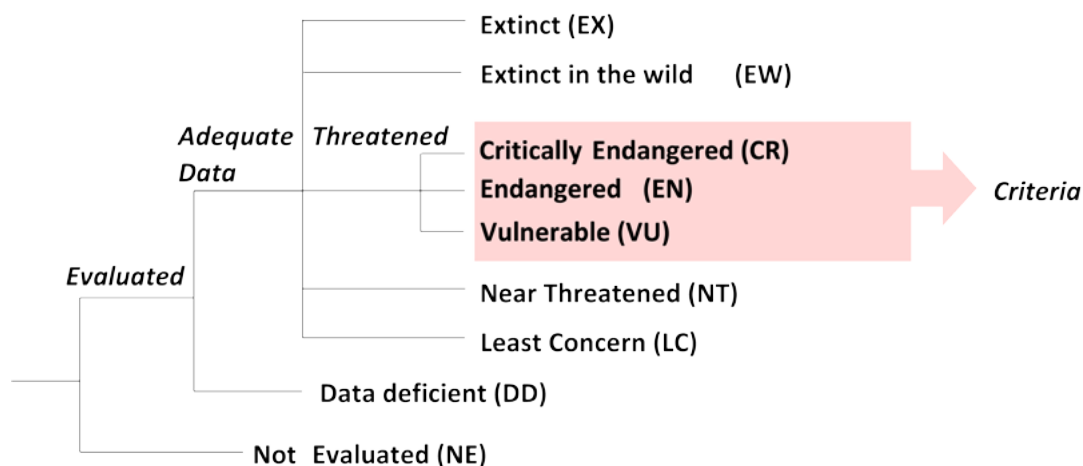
Extinct (EX)

Extinct in the wild (EW)

Adequate Data

Threatened

Critically Endangered (CR)

Endangered (EN)

Vulnerable (VU)

Criteria

Evaluated

Near Threatened (NT)

Least Concern (LC)

Data deficient (DD)

Not Evaluated (NE)